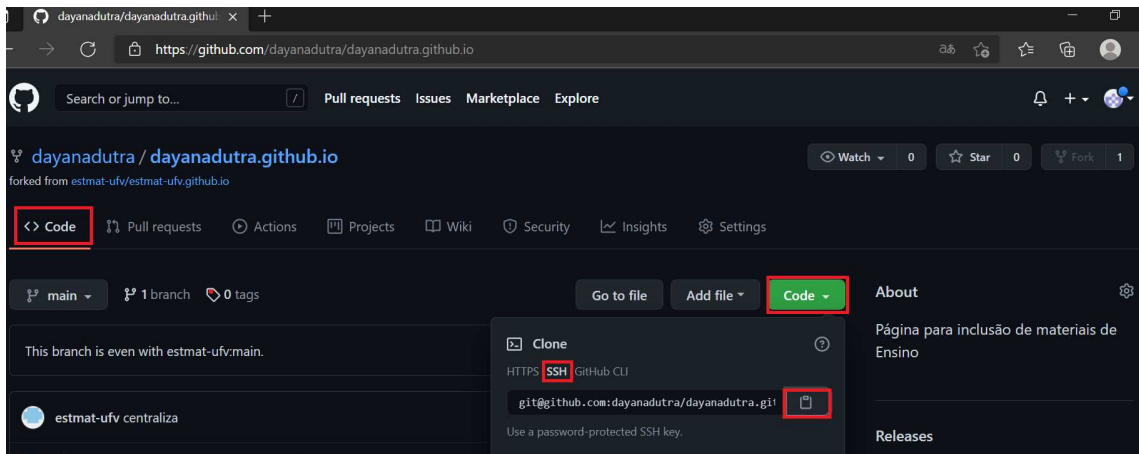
dayanadutra/dayanadutra.githul ×
+
https://github.com/dayanadutra/dayanadutra.github.io

Search or jump to...
/
Pull requests Issues Marketplace Explore

dayanadutra / dayanadutra.github.io
forked from estmat-ufv/estmat-ufv.github.io

Watch 0
Star 0
Fork 1

<> Code
Pull requests
Actions
Projects
Wiki
Security
Insights
Settings

main
1 branch
0 tags
Go to file
Add file
Code

About
Página para inclusão de materiais de Ensino

This branch is even with estmat-ufv:main.

Clone
HTTPS SSH GitHub CLI
git@github.com:dayanadutra/dayanadutra.git
Use a password-protected SSH key.

estmat-ufv centraliza

Releases